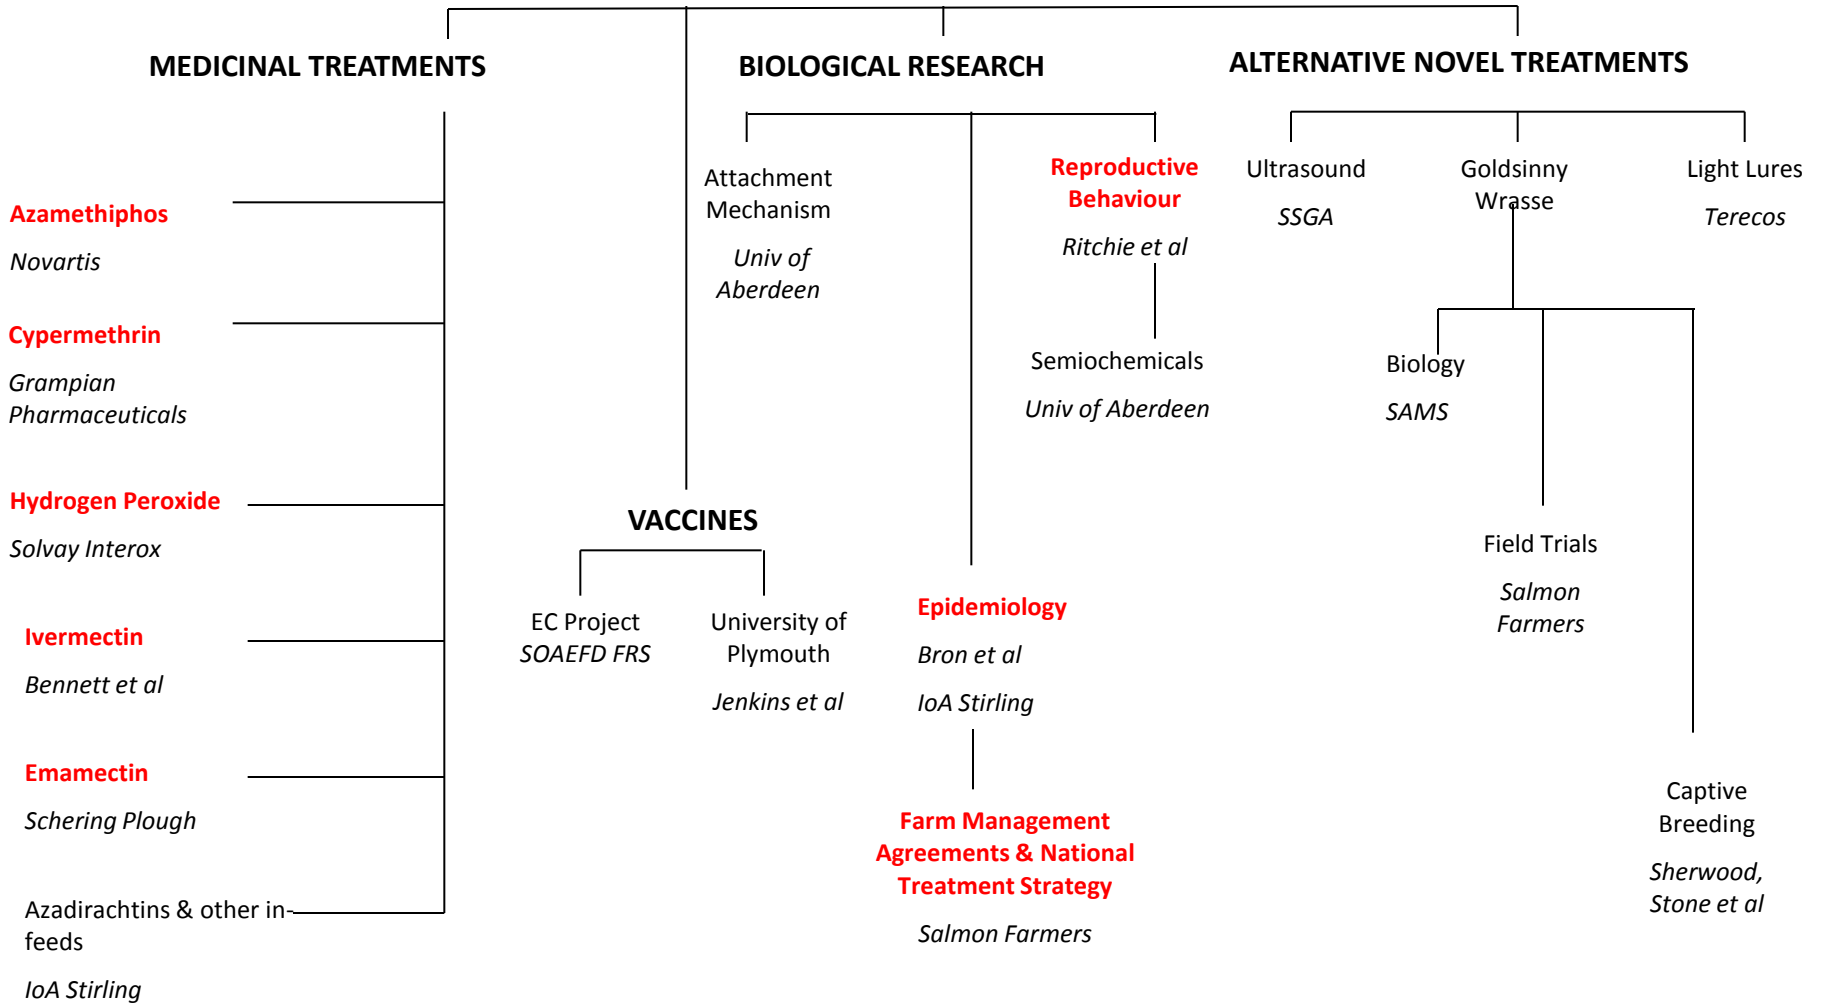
MEDICINAL TREATMENTS

BIOLOGICAL RESEARCH

ALTERNATIVE NOVEL TREATMENTS

Azamethiphos
Novartis

Cypermethrin
Grampian Pharmaceuticals

Hydrogen Peroxide
Solvay Interox

Ivermectin
Bennett et al

Emamectin
Schering Plough

Azadirachtins & other in-feeds
IoA Stirling

Attachment Mechanism
Univ of Aberdeen

Reproductive Behaviour
Ritchie et al

Semiochemicals
Univ of Aberdeen

VACCINES

EC Project
SOAEFD FRS

University of Plymouth
Jenkins et al

Epidemiology
Bron et al
IoA Stirling

Farm Management Agreements & National Treatment Strategy
Salmon Farmers

Ultrasound
SSGA

Goldsinny Wrasse

Light Lures
Terecos

Biology
SAMS

Field Trials
Salmon Farmers

Captive Breeding
Sherwood, Stone et al